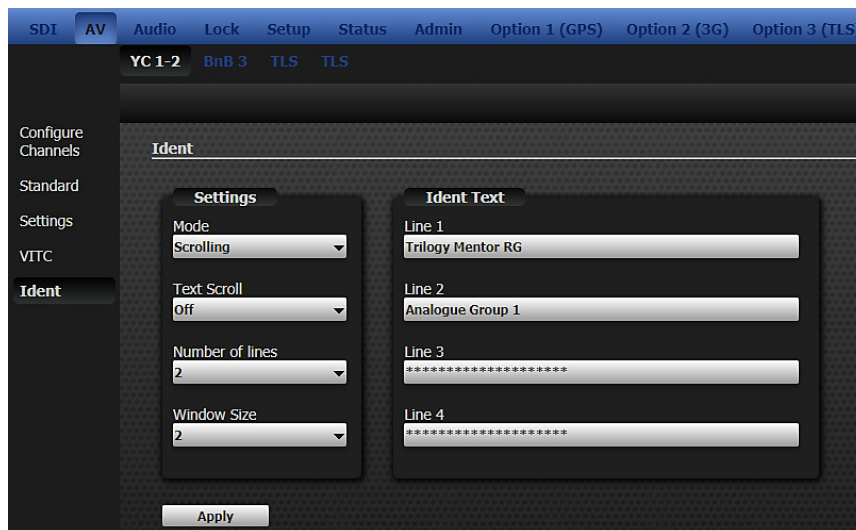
SDI AV Audio Lock Setup Status Admin Option 1 (GPS) Option 2 (3G) Option 3 (TLS

YC 1-2 BnB 3 TLS TLS

Configure Channels
Standard
Settings
VITC
Ident

Ident

Settings

Mode
Scrolling

Text Scroll
Off

Number of lines
2

Window Size
2

Ident Text

Line 1
Trilogy Mentor RG

Line 2
Analogue Group 1

Line 3
********************

Line 4
********************

Apply